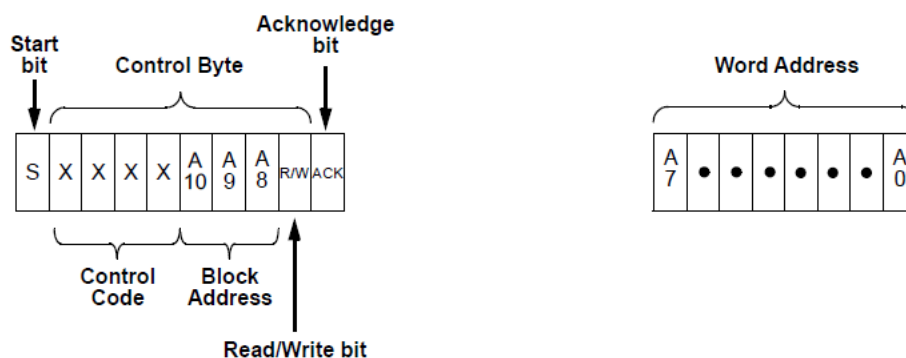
Start bit

Control Byte

Acknowledge bit

| S | X | X | X | X | A 10 | A 9 | A 8 | R/W | ACK |
|---|---|---|---|---|---|---|---|---|---|

Control Code

Block Address

Read/Write bit

Word Address

| A 7 | • | • | • | • | • | • | A 0 |
|---|---|---|---|---|---|---|---|